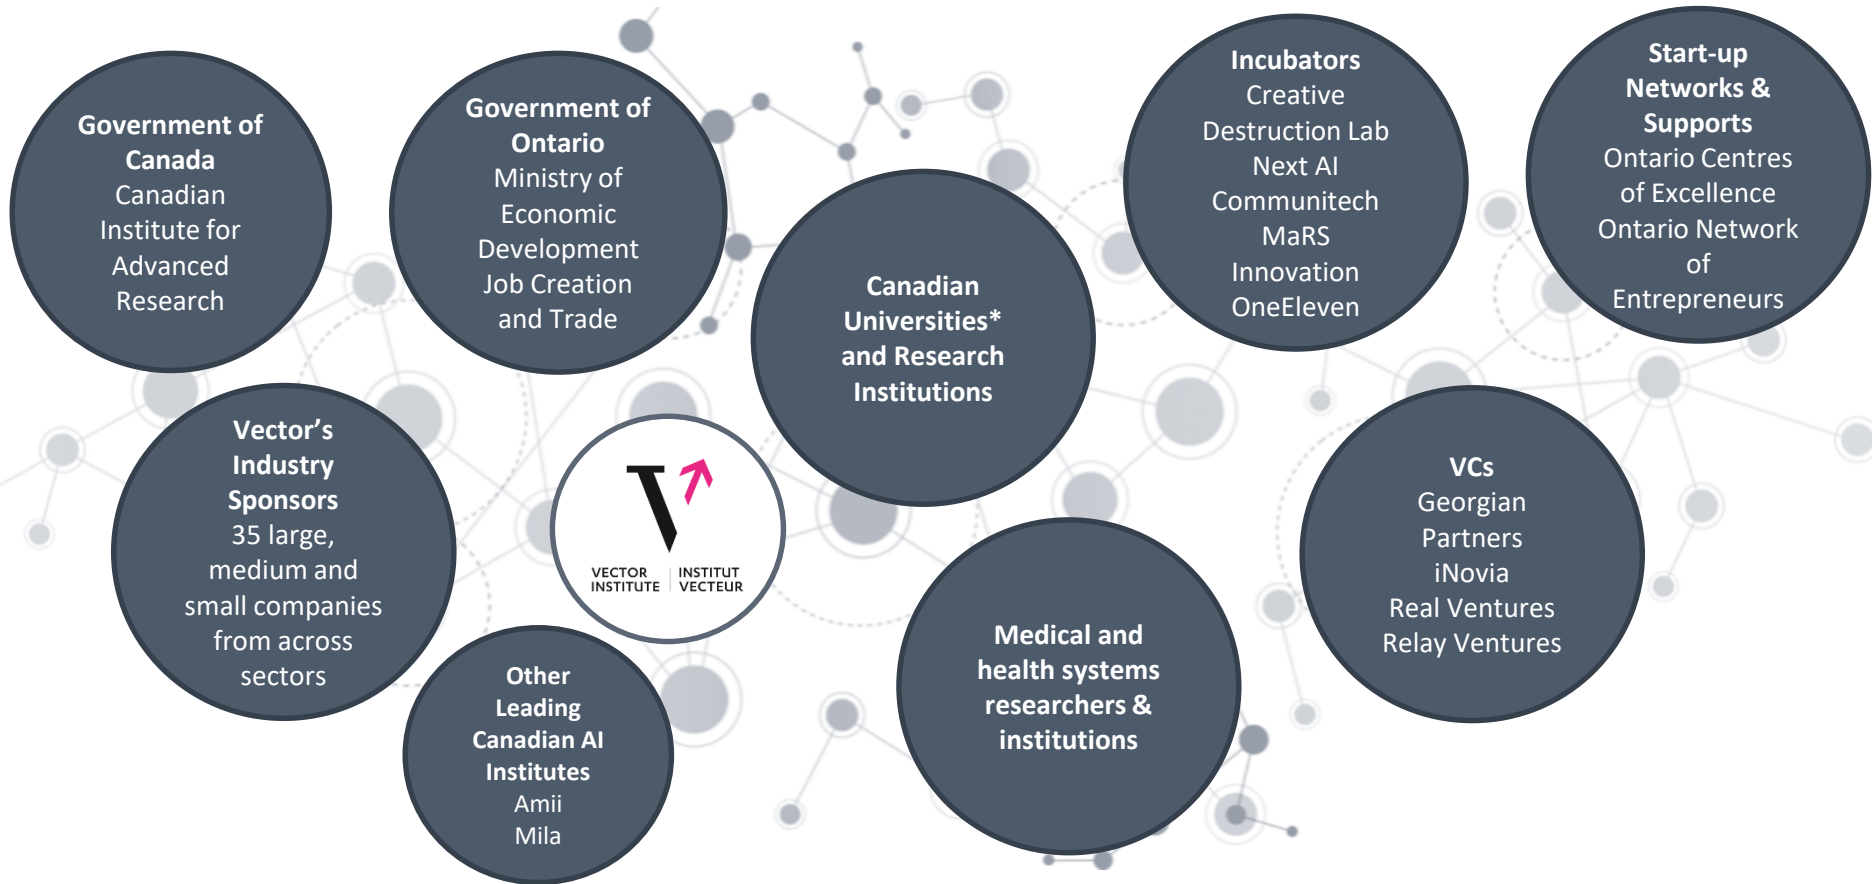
Government of Canada
Canadian Institute for Advanced Research

Government of Ontario
Ministry of Economic Development Job Creation and Trade

Canadian Universities* and Research Institutions

Incubators
Creative Destruction Lab
Next AI
Communitech
MaRS
Innovation
OneEleven

Start-up Networks & Supports
Ontario Centres of Excellence
Ontario Network of Entrepreneurs

Vector's Industry Sponsors
35 large, medium and small companies from across sectors

VECTOR INSTITUTE | INSTITUT VECTEUR

Other Leading Canadian AI Institutes
Amii
Mila

Medical and health systems researchers & institutions

VCs
Georgian Partners
iNovia
Real Ventures
Relay Ventures